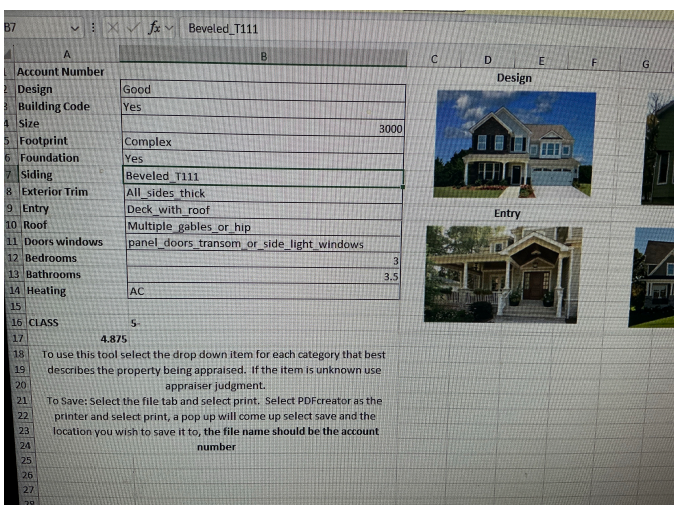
B7 $fx$ Beveled_T111

| | A | B | C | D | E | F | G |
|---|---|---|---|---|---|---|---|
| 1 | Account Number | | | | | | |
| 2 | Design | Good | | | Design | | |
| 3 | Building Code | Yes | | | | | |
| 4 | Size | 3000 | | | | | |
| 5 | Footprint | Complex | | | | | |
| 6 | Foundation | Yes | | | | | |
| 7 | Siding | Beveled_T111 | | | | | |
| 8 | Exterior Trim | All_sides_thick | | | | | |
| 9 | Entry | Deck_with_roof | | | Entry | | |
| 10 | Roof | Multiple_gables_or_hip | | | | | |
| 11 | Doors windows | panel_doors_transom_or_side_light_windows | | | | | |
| 12 | Bedrooms | 3 | | | | | |
| 13 | Bathrooms | 3.5 | | | | | |
| 14 | Heating | AC | | | | | |
| 15 | | | | | | | |
| 16 | CLASS | 5- | | | | | |
| 17 | 4.875 | | | | | | |

18 To use this tool select the drop down item for each category that best
19 describes the property being appraised. If the item is unknown use
20 appraiser judgment.
21 To Save: Select the file tab and select print. Select PDFcreator as the
22 printer and select print, a pop up will come up select save and the
23 location you wish to save it to, the file name should be the account
24 number
25
26
27